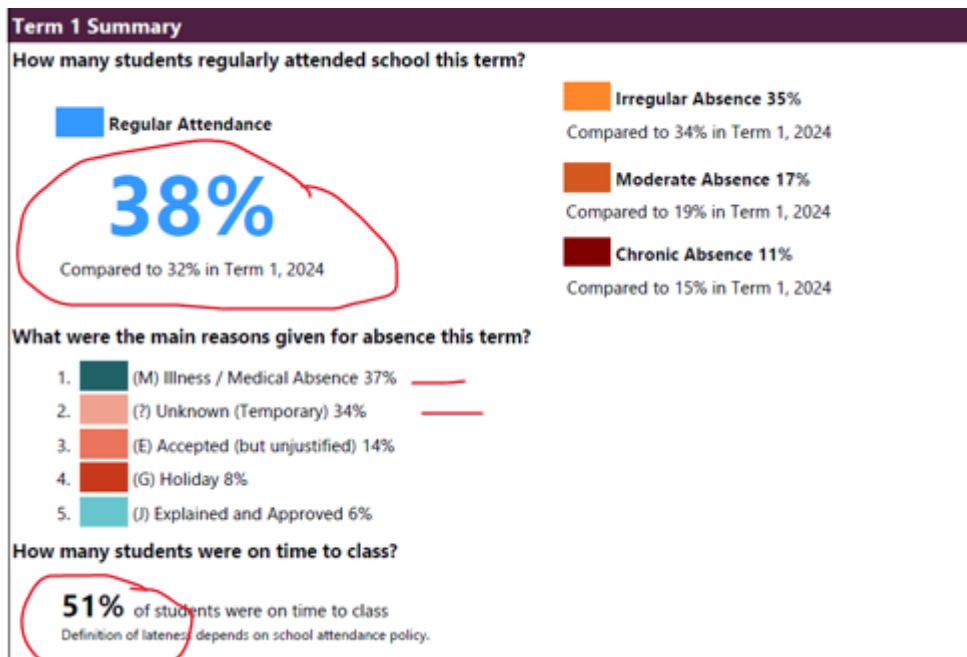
Term 1 Summary

How many students regularly attended school this term?

Regular Attendance

38%

Compared to 32% in Term 1, 2024

Irregular Absence 35%

Compared to 34% in Term 1, 2024

Moderate Absence 17%

Compared to 19% in Term 1, 2024

Chronic Absence 11%

Compared to 15% in Term 1, 2024

What were the main reasons given for absence this term?

1. (M) Illness / Medical Absence 37%
2. (?) Unknown (Temporary) 34%
3. (E) Accepted (but unjustified) 14%
4. (G) Holiday 8%
5. (J) Explained and Approved 6%

How many students were on time to class?

51% of students were on time to class

Definition of lateness depends on school attendance policy.